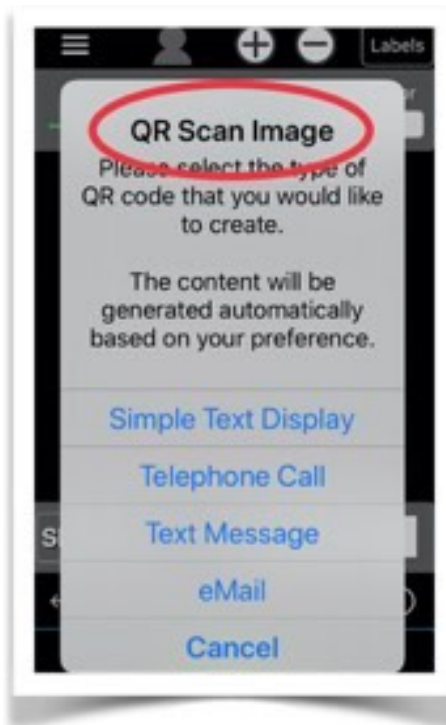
Labels

QR Scan Image

Please select the type of QR code that you would like to create.

The content will be generated automatically based on your preference.

Simple Text Display

Telephone Call

Text Message

eMail

Cancel